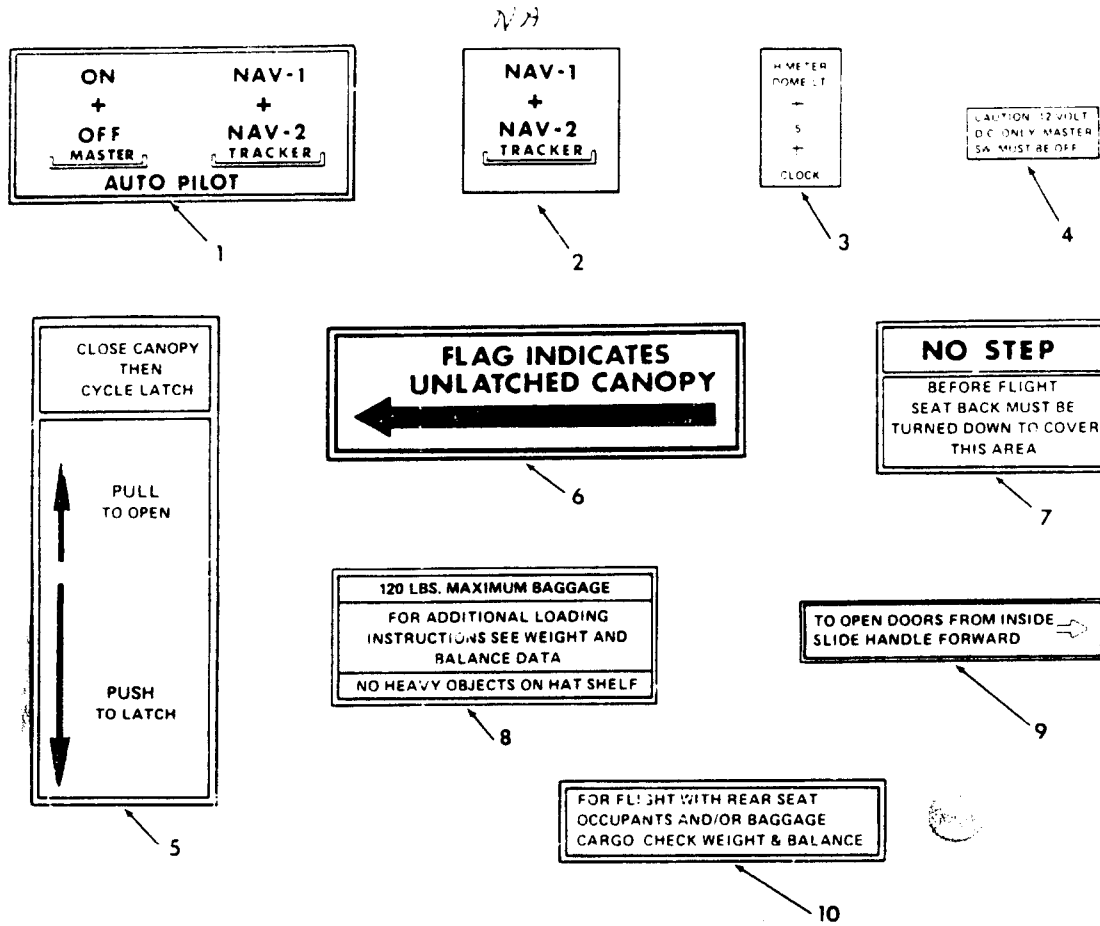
NH

ON
+
OFF
MASTER

NAV-1
+
NAV-2
TRACKER

AUTO PILOT

1

NAV-1
+
NAV-2
TRACKER

2

H METER
DOME LT
S
CLOCK

3

CAUTION 12 VOLT
D.C. ONLY MASTER
SW MUST BE OFF

4

CLOSE CANOPY
THEN
CYCLE LATCH

PULL
TO OPEN

PUSH
TO LATCH

5

FLAG INDICATES
UNLATCHED CANOPY

6

NO STEP

BEFORE FLIGHT
SEAT BACK MUST BE
TURNED DOWN TO COVER
THIS AREA

7

120 LBS. MAXIMUM BAGGAGE

FOR ADDITIONAL LOADING
INSTRUCTIONS SEE WEIGHT AND
BALANCE DATA

NO HEAVY OBJECTS ON HAT SHELF

8

TO OPEN DOORS FROM INSIDE
SLIDE HANDLE FORWARD

9

FOR FLIGHT WITH REAR SEAT
OCCUPANTS AND/OR BAGGAGE
CARGO CHECK WEIGHT & BALANCE

10